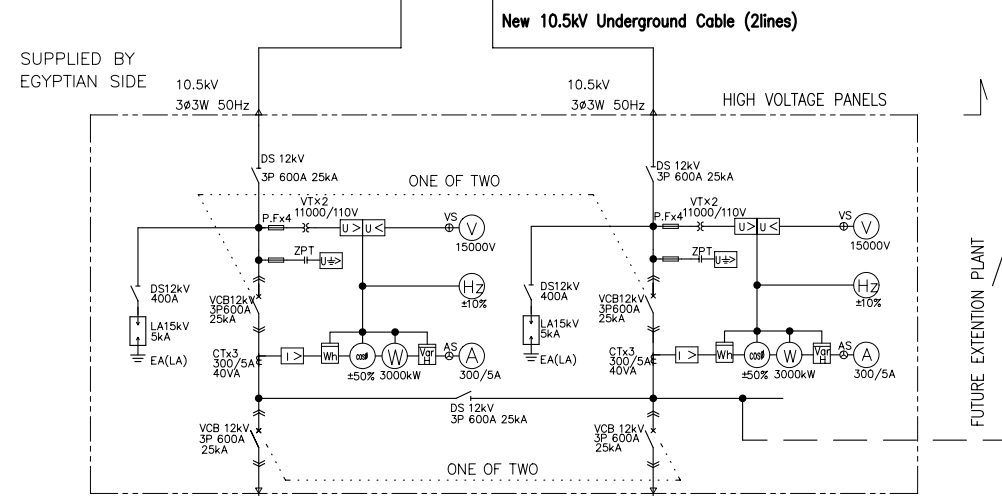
New 10.5kV Underground Cable (2lines)

SUPPLIED BY
EGYPTIAN SIDE

10.5kV
3ø3W 50Hz

10.5kV
3ø3W 50Hz

HIGH VOLTAGE PANELS

DS 12kV
3P 600A 25kA

ONE OF TWO

DS 12kV
3P 600A 25kA

P.Fx4
VTx2
11000/110V
U > U <
VS
V
15000V

P.Fx4
VTx2
11000/110V
U > U <
VS
V
15000V

ZPT
U≑>

ZPT
U≑>

DS12kV
400A

Hz
±10%

DS12kV
400A

Hz
±10%

VCB12kV
3P600A
25kA

VCB12kV
3P600A
25kA

LA15kV
5kA

LA15kV
5kA

EA(LA)

EA(LA)

CTx3
300/5A
40VA

I >
Wh
cosφ
W
Var H
AS
A
±50% 3000kW
300/5A

CTx3
300/5A
40VA

I >
Wh
cosφ
W
Var H
AS
A
±50% 3000kW
300/5A

DS 12kV
3P 600A 25kA

VCB 12kV
3P 600A
25kA

VCB 12kV
3P 600A
25kA

ONE OF TWO

FUTURE EXTENTION PLANT